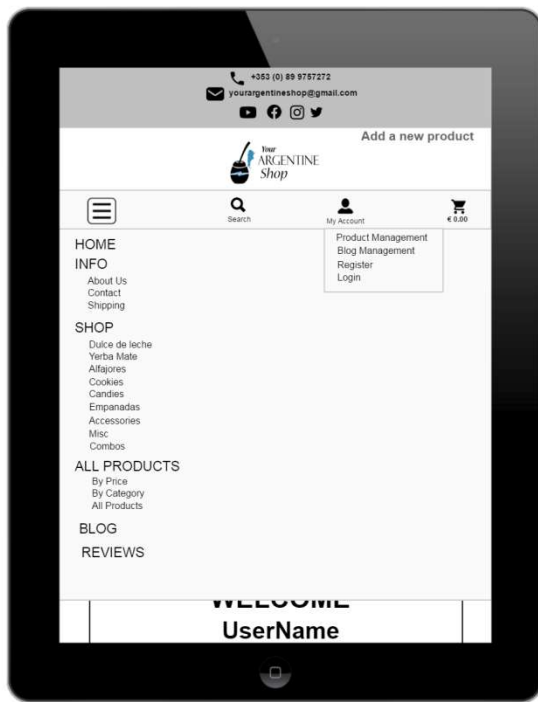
+353 (0) 89 9757272
yourargentineshop@gmail.com

Add a new product

Your ARGENTINE Shop

Search
My Account
€ 0.00

Product Management
Blog Management
Register
Login

HOME
INFO
About Us
Contact
Shipping
SHOP
Dulce de leche
Yerba Mate
Alfajores
Cookies
Candies
Empanadas
Accessories
Misc
Combos
ALL PRODUCTS
By Price
By Category
All Products
BLOG
REVIEWS

WELCOME
UserName